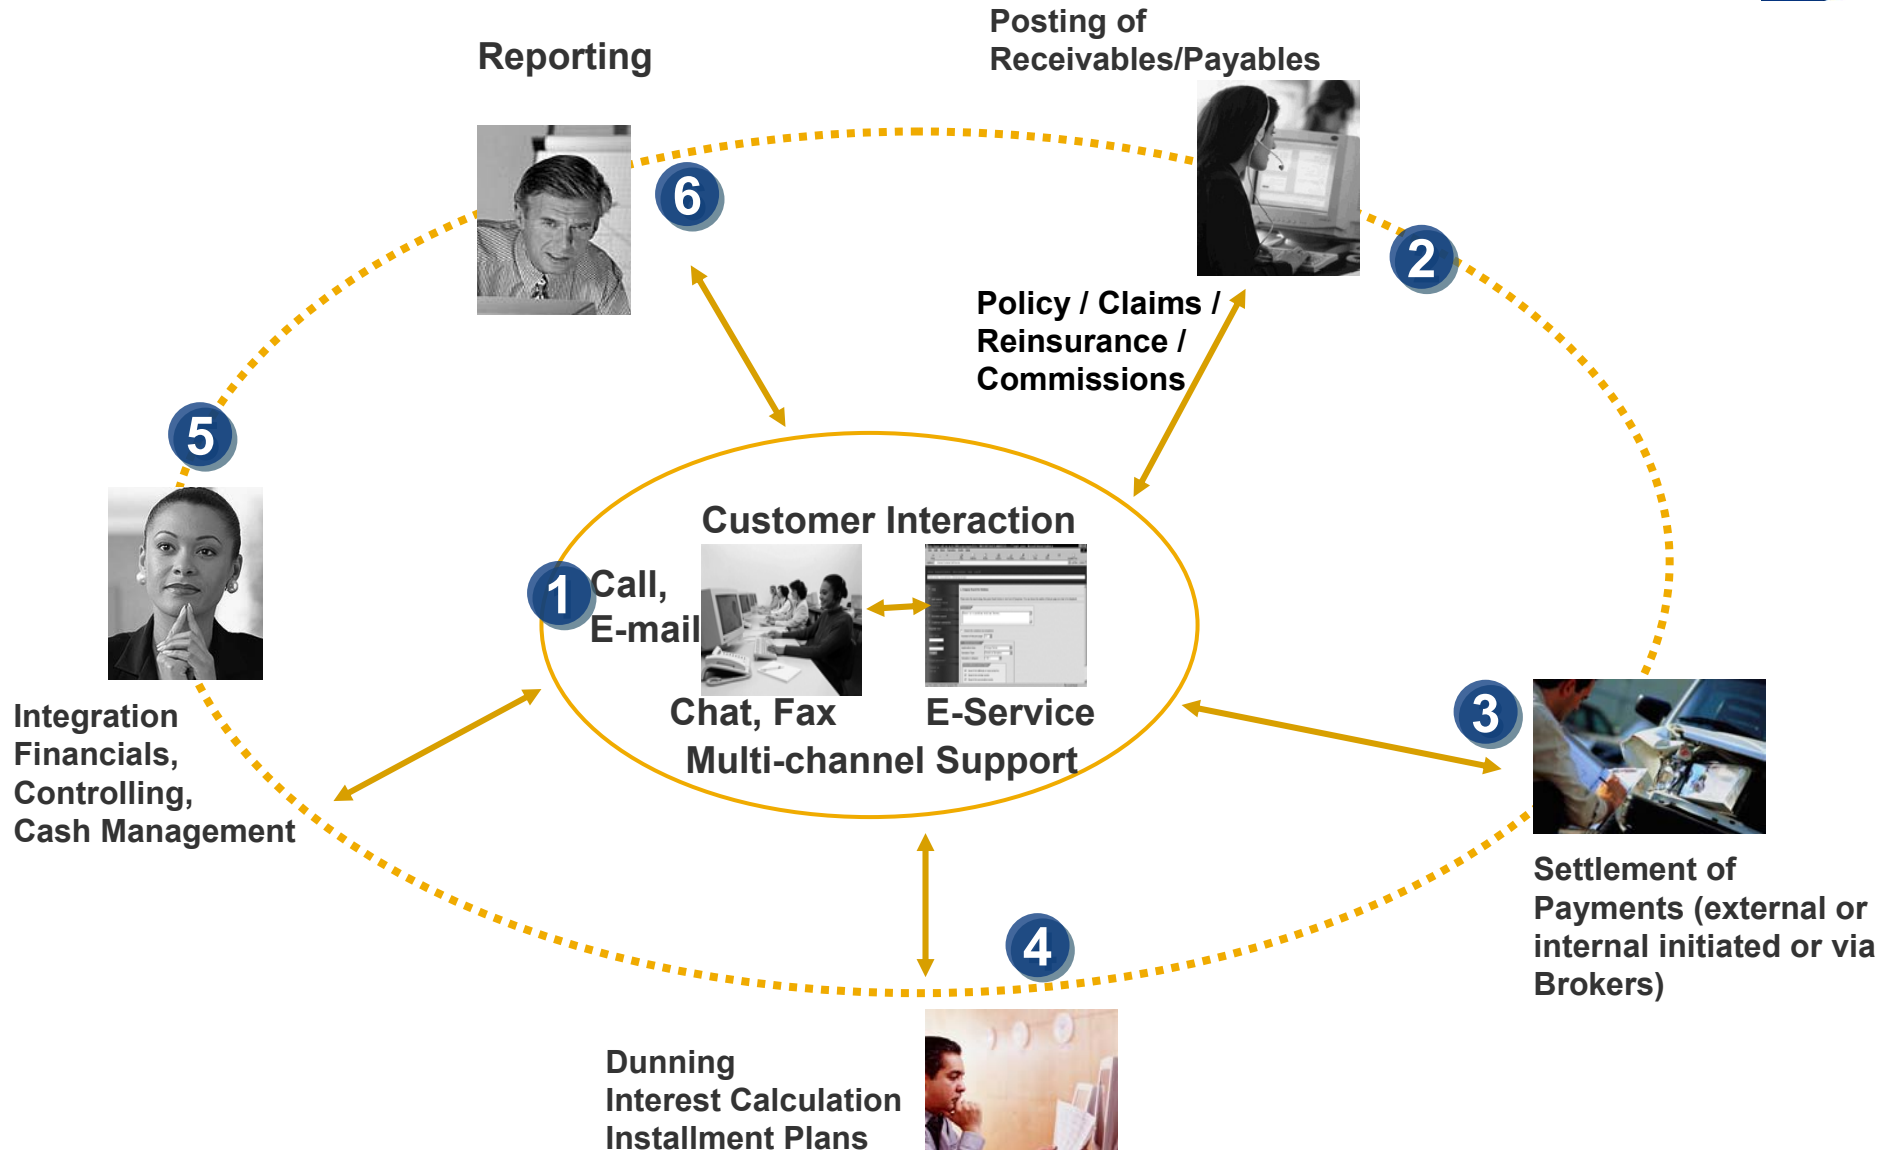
Reporting

Posting of Receivables/Payables

6

2

Policy / Claims / Reinsurance / Commissions

5

Customer Interaction

1

Call, E-mail

Chat, Fax

E-Service

Multi-channel Support

Integration Financials, Controlling, Cash Management

3

Settlement of Payments (external or internal initiated or via Brokers)

4

Dunning
Interest Calculation
Installment Plans